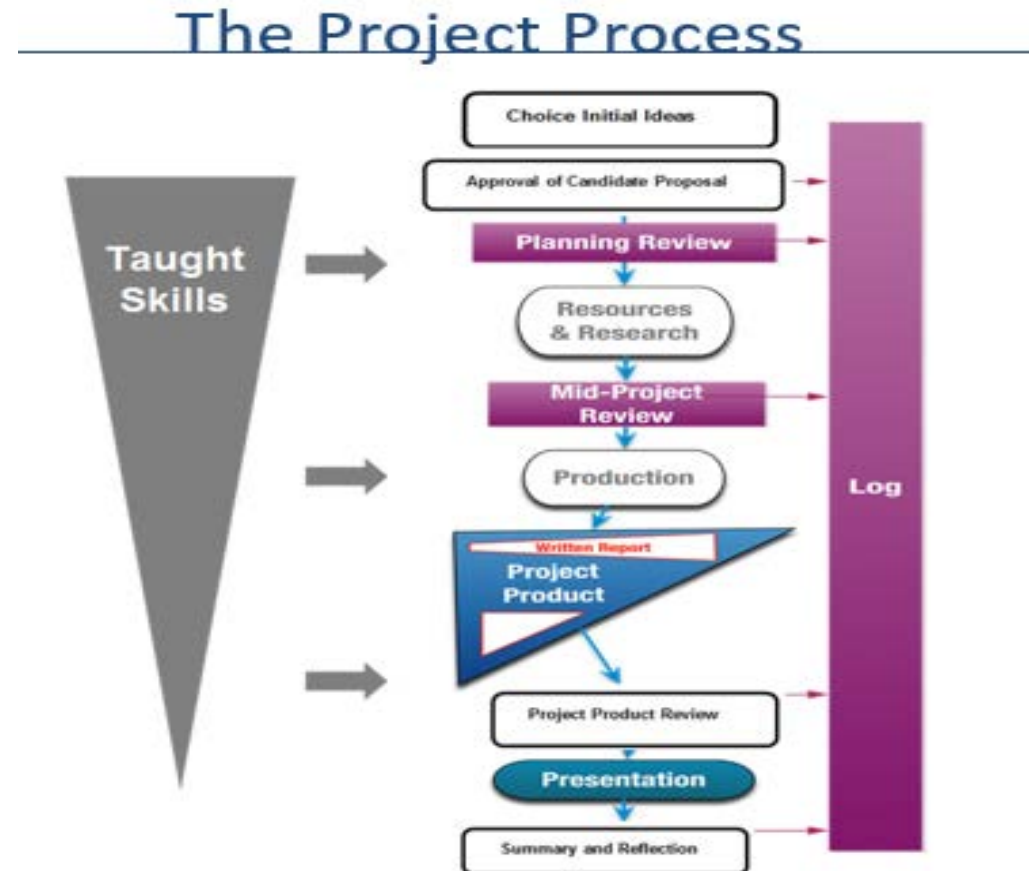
The Project Process

Taught Skills

Choice Initial Ideas

Approval of Candidate Proposal

Planning Review

Resources & Research

Mid-Project Review

Production

Written Report

Project Product

Project Product Review

Presentation

Summary and Reflection

Log